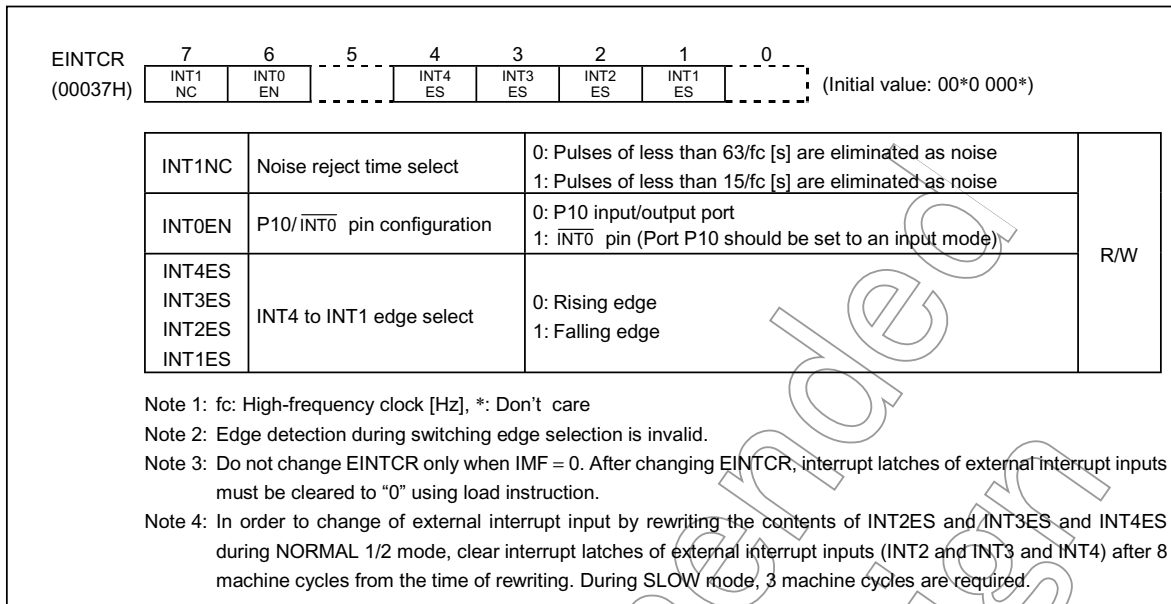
EINTCR (00037H)

| 7 | 6 | 5 | 4 | 3 | 2 | 1 | 0 |
|---|---|---|---|---|---|---|---|
| INT1 NC | INT0 EN | | INT4 ES | INT3 ES | INT2 ES | INT1 ES | |

(Initial value: 00*0 000*)

| | | | |
|---|---|---|---|
| INT1NC | Noise reject time select | 0: Pulses of less than 63/fc [s] are eliminated as noise<br>1: Pulses of less than 15/fc [s] are eliminated as noise | R/W |
| INT0EN | P10/$\overline{INT0}$ pin configuration | 0: P10 input/output port<br>1: $\overline{INT0}$ pin (Port P10 should be set to an input mode) | |
| INT4ES<br>INT3ES<br>INT2ES<br>INT1ES | INT4 to INT1 edge select | 0: Rising edge<br>1: Falling edge | |

Note 1: fc: High-frequency clock [Hz], *: Don’t care

Note 2: Edge detection during switching edge selection is invalid.

Note 3: Do not change EINTCR only when IMF = 0. After changing EINTCR, interrupt latches of external interrupt inputs must be cleared to “0” using load instruction.

Note 4: In order to change of external interrupt input by rewriting the contents of INT2ES and INT3ES and INT4ES during NORMAL 1/2 mode, clear interrupt latches of external interrupt inputs (INT2 and INT3 and INT4) after 8 machine cycles from the time of rewriting. During SLOW mode, 3 machine cycles are required.